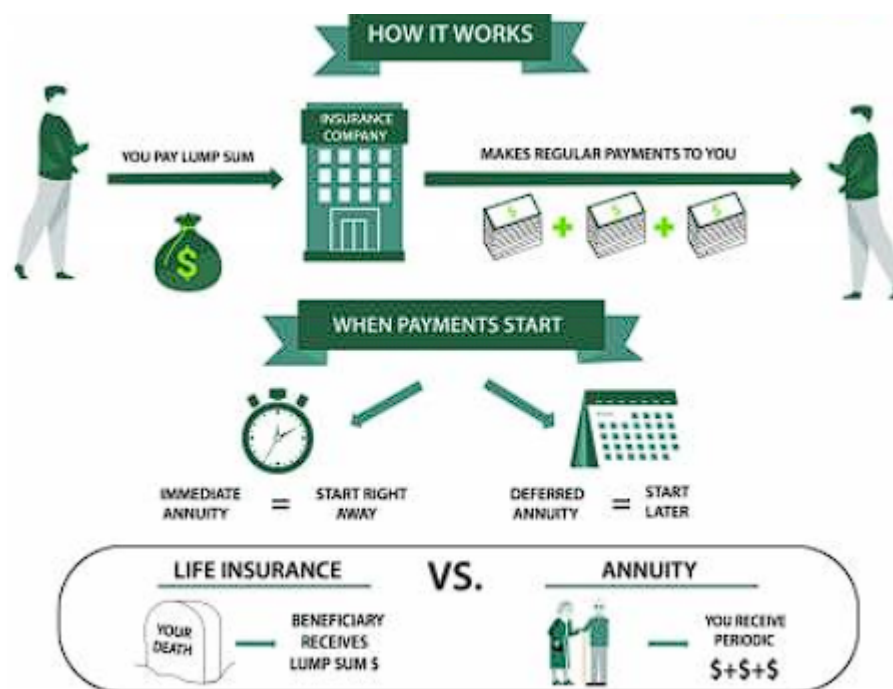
HOW IT WORKS

YOU PAY LUMP SUM

INSURANCE COMPANY

MAKES REGULAR PAYMENTS TO YOU

$

$ + $ + $

WHEN PAYMENTS START

IMMEDIATE ANNUITY = START RIGHT AWAY

DEFERRED ANNUITY = START LATER

LIFE INSURANCE

VS.

ANNUITY

YOUR DEATH — BENEFICIARY RECEIVES LUMP SUM $

— YOU RECEIVE PERIODIC $+$+$